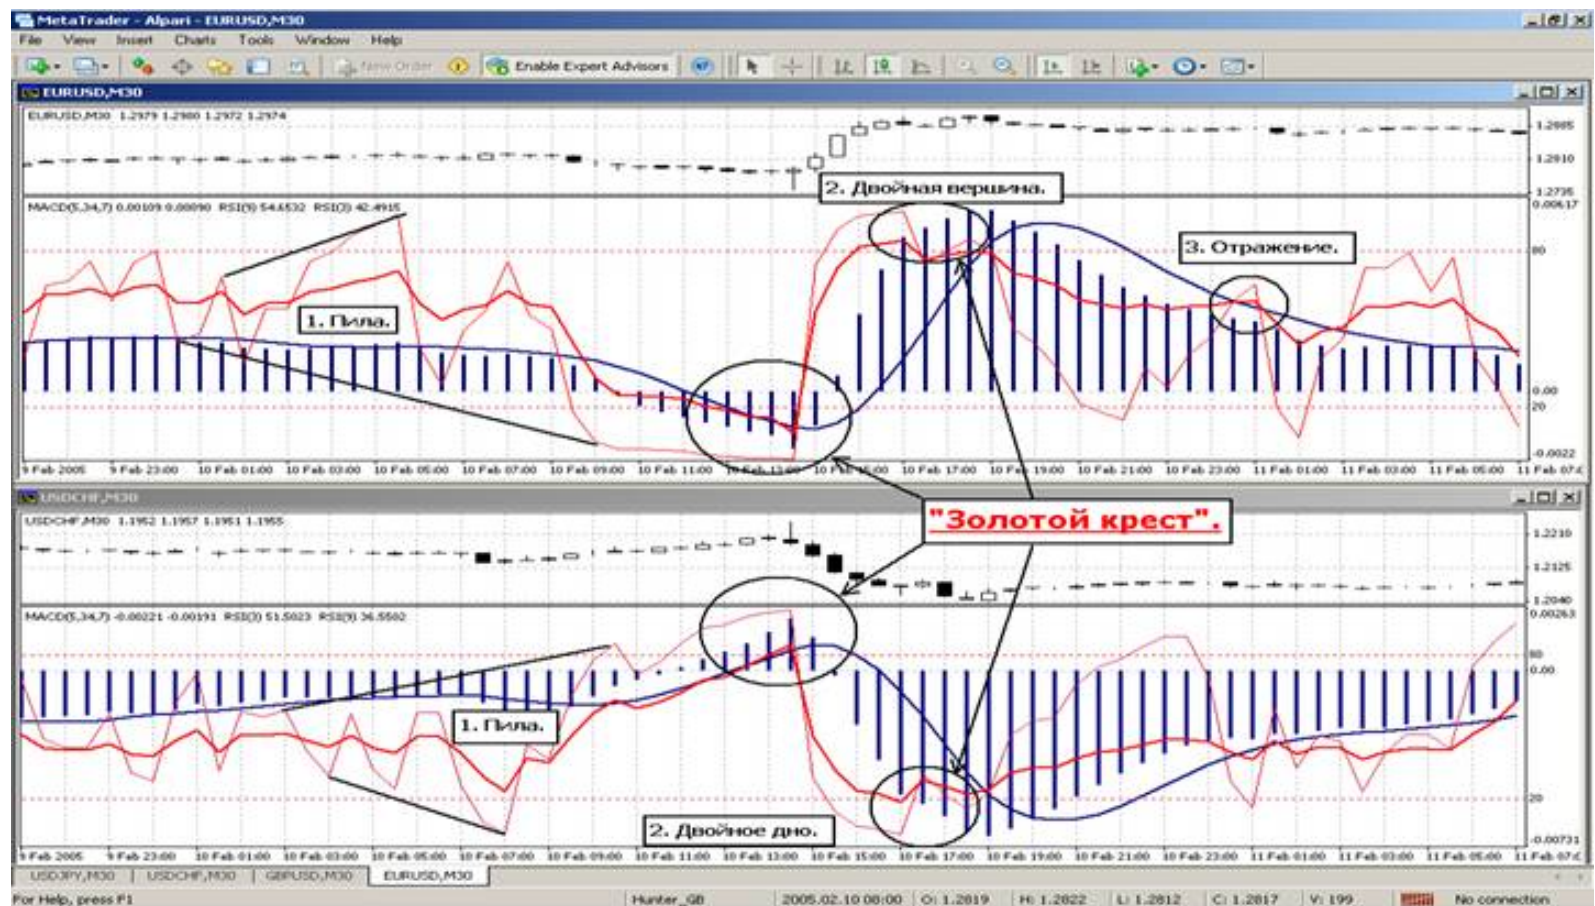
MetaTrader - Alpari - EURUSD,M30

File View Insert Charts Tools Window Help

New Order Enable Expert Advisors

EURUSD,M30

EURUSD,M30 1.2979 1.2980 1.2972 1.2974

1.2995
1.2910
1.2735

2. Двойная вершина.

MACD(5,34,7) 0.00109 0.00090 RSI(9) 54.6532 RSI(3) 42.4915

0.00617
80

3. Отражение.

1. Пила.

0.00
20
-0.0022

9 Feb 2005 9 Feb 23:00 10 Feb 01:00 10 Feb 03:00 10 Feb 05:00 10 Feb 07:00 10 Feb 09:00 10 Feb 11:00 10 Feb 13:00 10 Feb 15:00 10 Feb 17:00 10 Feb 19:00 10 Feb 21:00 10 Feb 23:00 11 Feb 01:00 11 Feb 03:00 11 Feb 05:00 11 Feb 07:0

USDCHF,M30

"Золотой крест".

USDCHF,M30 1.1952 1.1957 1.1951 1.1955

1.2210
1.2125
1.2040

MACD(5,34,7) -0.00221 -0.00191 RSI(3) 51.5023 RSI(9) 36.5502

0.00263
80
0.00

1. Пила.

20

2. Двойное дно.

-0.00731

9 Feb 2005 9 Feb 23:00 10 Feb 01:00 10 Feb 03:00 10 Feb 05:00 10 Feb 07:00 10 Feb 09:00 10 Feb 11:00 10 Feb 13:00 10 Feb 15:00 10 Feb 17:00 10 Feb 19:00 10 Feb 21:00 10 Feb 23:00 11 Feb 01:00 11 Feb 03:00 11 Feb 05:00 11 Feb 07:0

USDJPY,M30 USDCHF,M30 GBPUSD,M30 EURUSD,M30

For Help, press F1 Hunter_GB 2005.02.10 08:00 O: 1.2819 H: 1.2822 L: 1.2812 C: 1.2817 V: 199 No connection